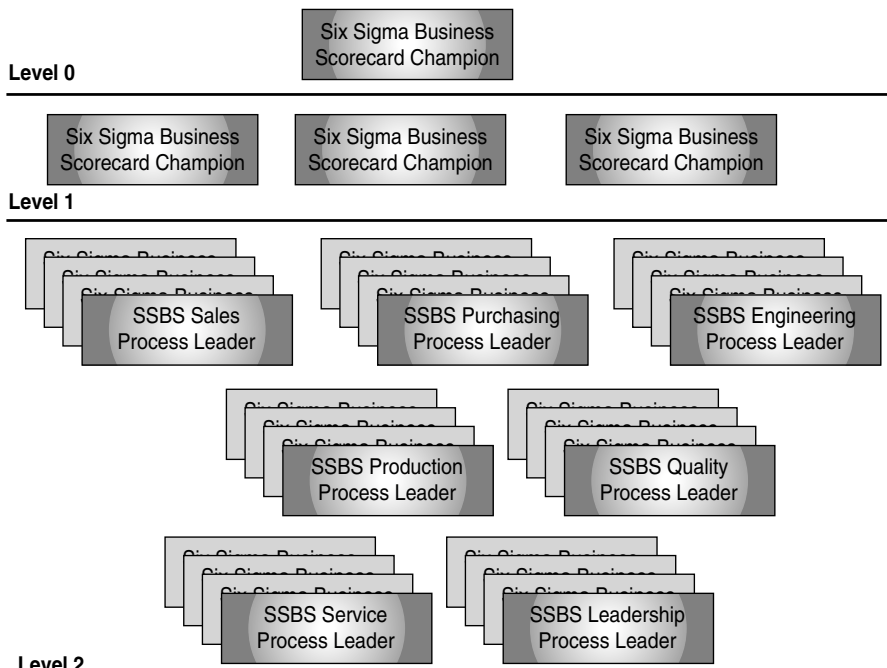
Six Sigma Business Scorecard Champion

Level 0

Six Sigma Business Scorecard Champion

Six Sigma Business Scorecard Champion

Six Sigma Business Scorecard Champion

Level 1

SSBS Sales Process Leader

SSBS Purchasing Process Leader

SSBS Engineering Process Leader

SSBS Production Process Leader

SSBS Quality Process Leader

SSBS Service Process Leader

SSBS Leadership Process Leader

Level 2